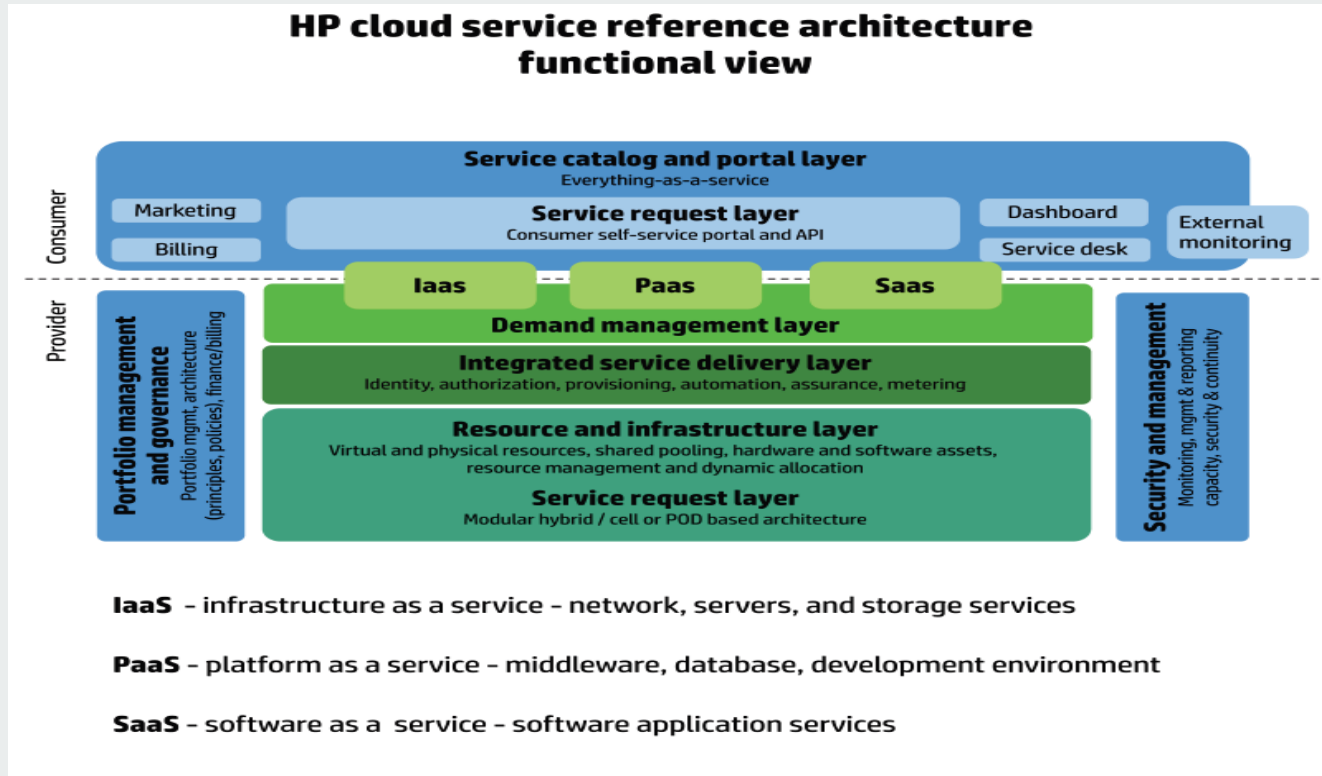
HP cloud service reference architecture functional view

Consumer

Service catalog and portal layer
Everything-as-a-service

Marketing

Billing

Service request layer
Consumer self-service portal and API

Dashboard

Service desk

External monitoring

Provider

Iaas

Paas

Saas

Demand management layer

Integrated service delivery layer
Identity, authorization, provisioning, automation, assurance, metering

Resource and infrastructure layer
Virtual and physical resources, shared pooling, hardware and software assets, resource management and dynamic allocation

Service request layer
Modular hybrid / cell or POD based architecture

Portfolio management and governance
Portfolio mgmt, architecture (principles, policies), finance/billing

Security and management
Monitoring, mgmt & reporting capacity, security & continuity

IaaS - infrastructure as a service - network, servers, and storage services

PaaS - platform as a service - middleware, database, development environment

SaaS - software as a service - software application services